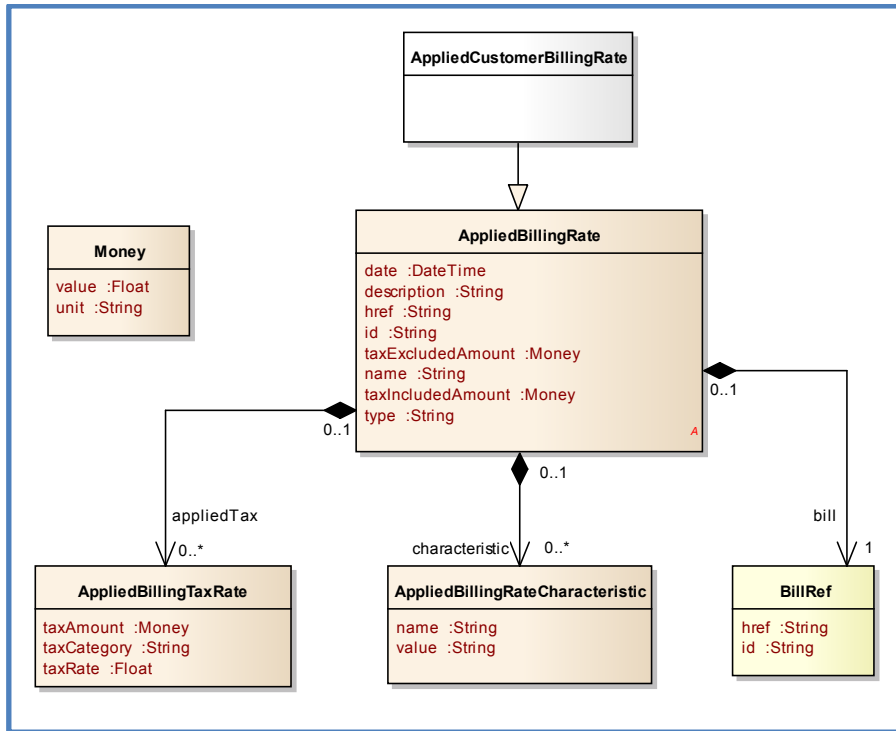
AppliedCustomerBillingRate

Money

value :Float
unit :String

AppliedBillingRate

date :DateTime
description :String
href :String
id :String
taxExcludedAmount :Money
name :String
taxIncludedAmount :Money
type :String

A

0..1

0..1

0..1

appliedTax

0..*

characteristic

0..*

bill

1

AppliedBillingTaxRate

taxAmount :Money
taxCategory :String
taxRate :Float

AppliedBillingRateCharacteristic

name :String
value :String

BillRef

href :String
id :String